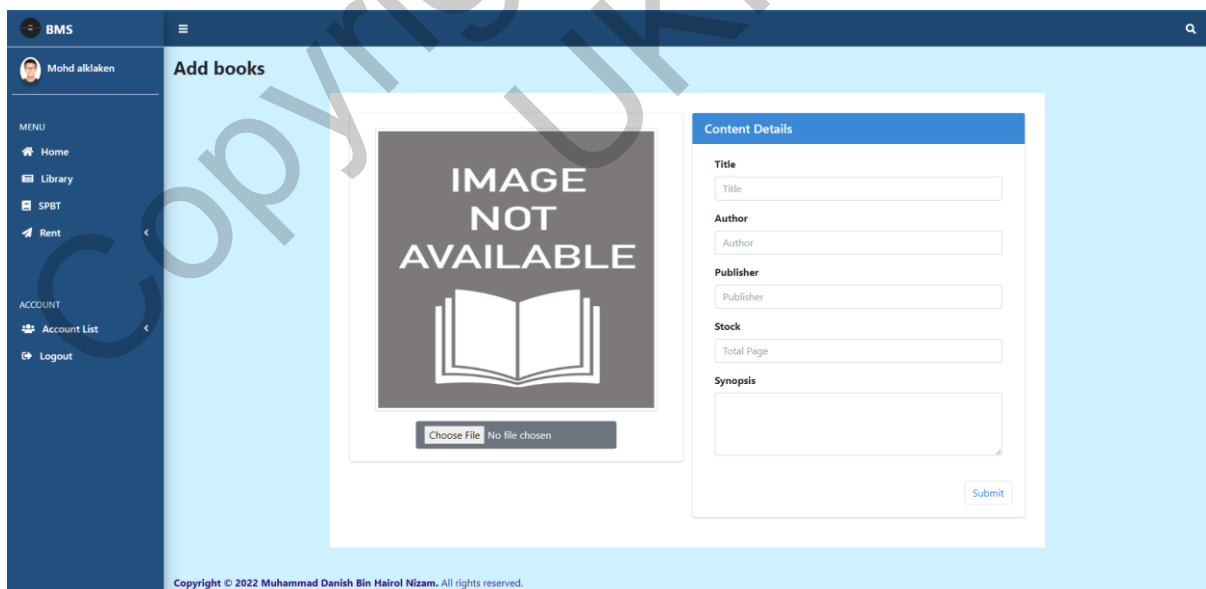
BMS

Mohd alklaken

MENU
Home
Library
SPBT
Rent

ACCOUNT
Account List
Logout

Add books

IMAGE
NOT
AVAILABLE

Choose File No file chosen

Content Details

Title
Title

Author
Author

Publisher
Publisher

Stock
Total Page

Synopsis

Submit

Copyright © 2022 Muhammad Danish Bin Hairol Nizam. All rights reserved.

Copyright UKM